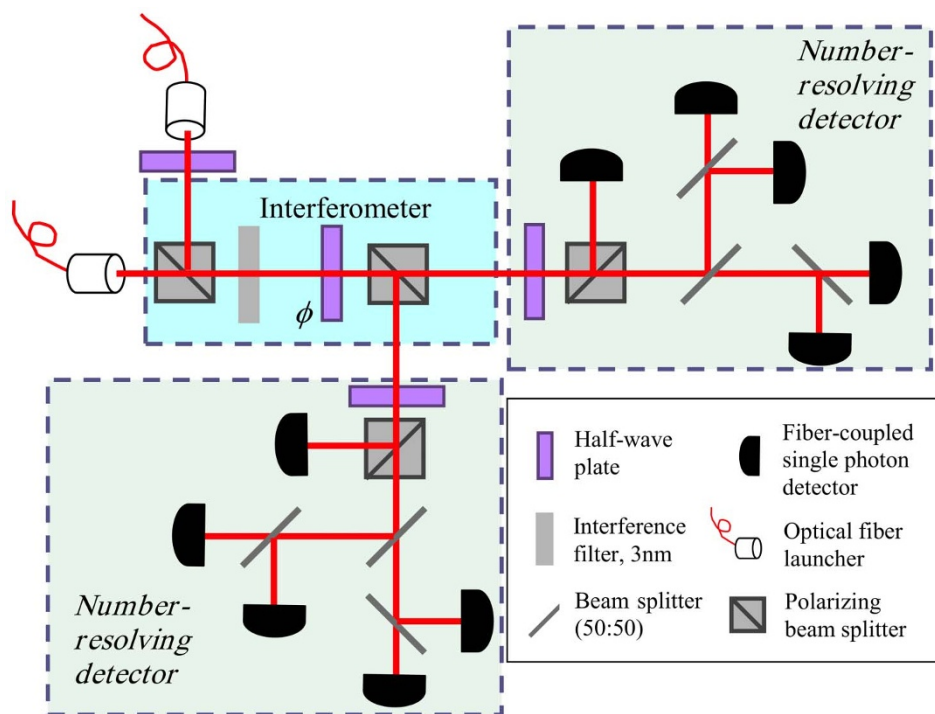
Number-resolving detector

Interferometer

$\phi$

Number-resolving detector

Half-wave plate

Fiber-coupled single photon detector

Interference filter, 3nm

Optical fiber launcher

Beam splitter (50:50)

Polarizing beam splitter